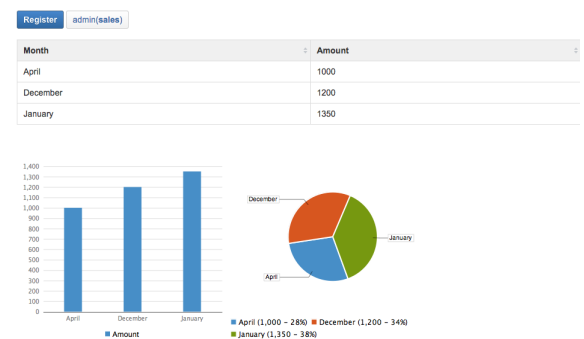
Register admin(sales)

| Month | Amount |
|---|---|
| April | 1000 |
| December | 1200 |
| January | 1350 |

1,400
1,300
1,200
1,100
1,000
900
800
700
600
500
400
300
200
100
0
April December January
Amount

December
January
April

April (1,000 – 28%) December (1,200 – 34%)
January (1,350 – 38%)